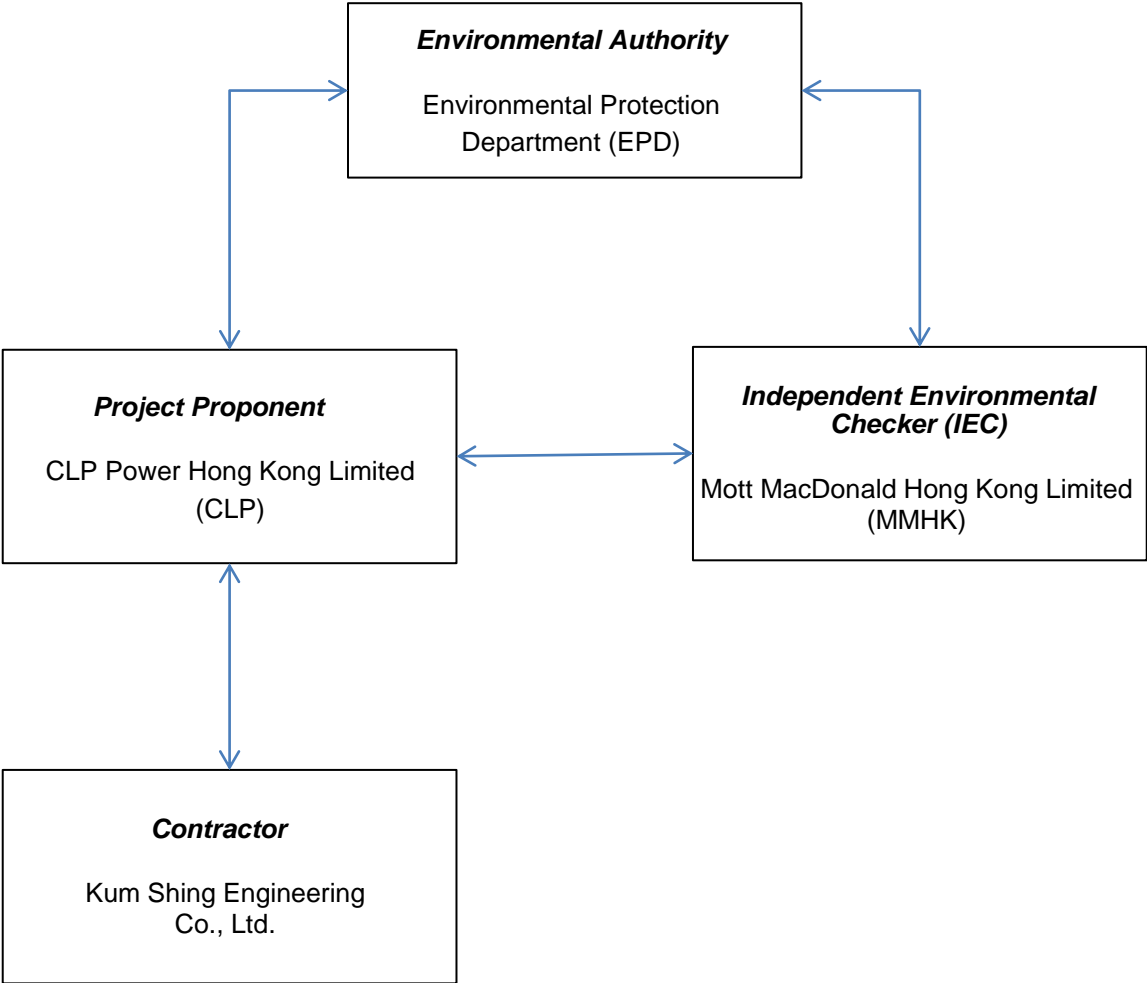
*Environmental Authority*

Environmental Protection Department (EPD)

*Project Proponent*

CLP Power Hong Kong Limited (CLP)

*Independent Environmental Checker (IEC)*

Mott MacDonald Hong Kong Limited (MMHK)

*Contractor*

Kum Shing Engineering Co., Ltd.